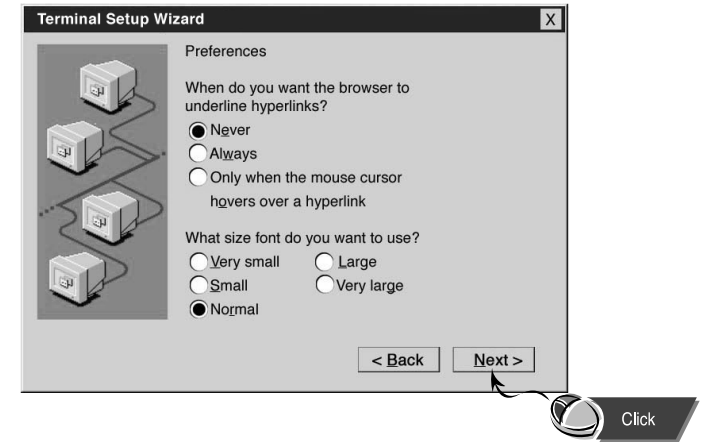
Terminal Setup Wizard

X

Preferences

When do you want the browser to underline hyperlinks?

Never

Always

Only when the mouse cursor hovers over a hyperlink

What size font do you want to use?

Very small

Large

Small

Very large

Normal

< Back

Next >

Click